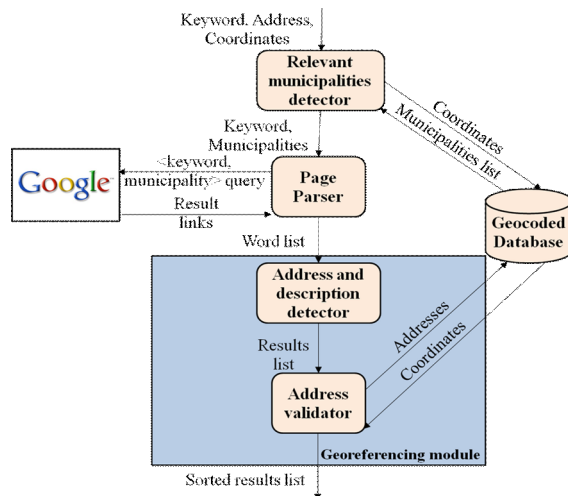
Keyword. Address, Coordinates

Relevant municipalities detector

Coordinates

Municipalities list

Keyword, Municipalities

<keyword, municipality> query

Google

Page Parser

Result links

Geocoded Database

Word list

Address and description detector

Addresses

Coordinates

Results list

Address validator

Georeferencing module

Sorted results list